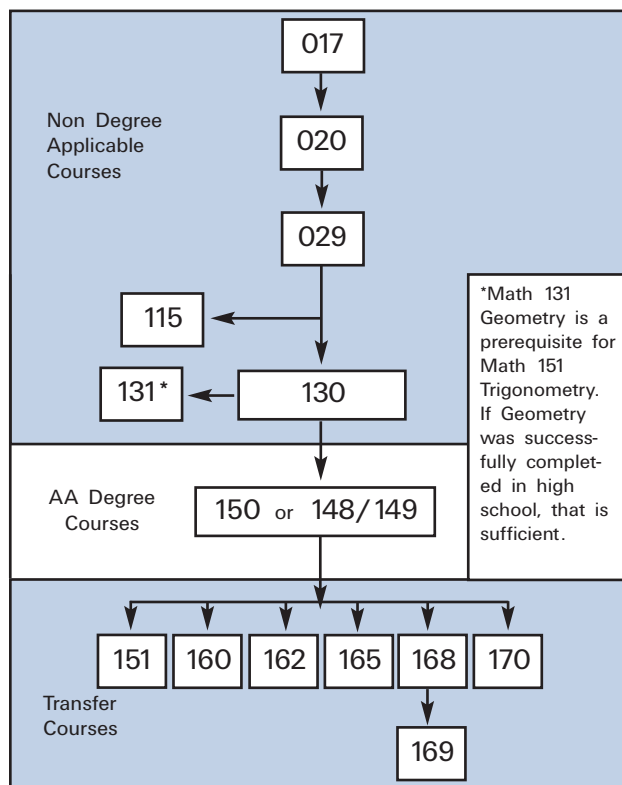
017

Non Degree Applicable Courses

020

029

115

131*

130

*Math 131 Geometry is a prerequisite for Math 151 Trigonometry. If Geometry was successfully completed in high school, that is sufficient.

AA Degree Courses

150 or 148/149

151

160

162

165

168

170

Transfer Courses

169